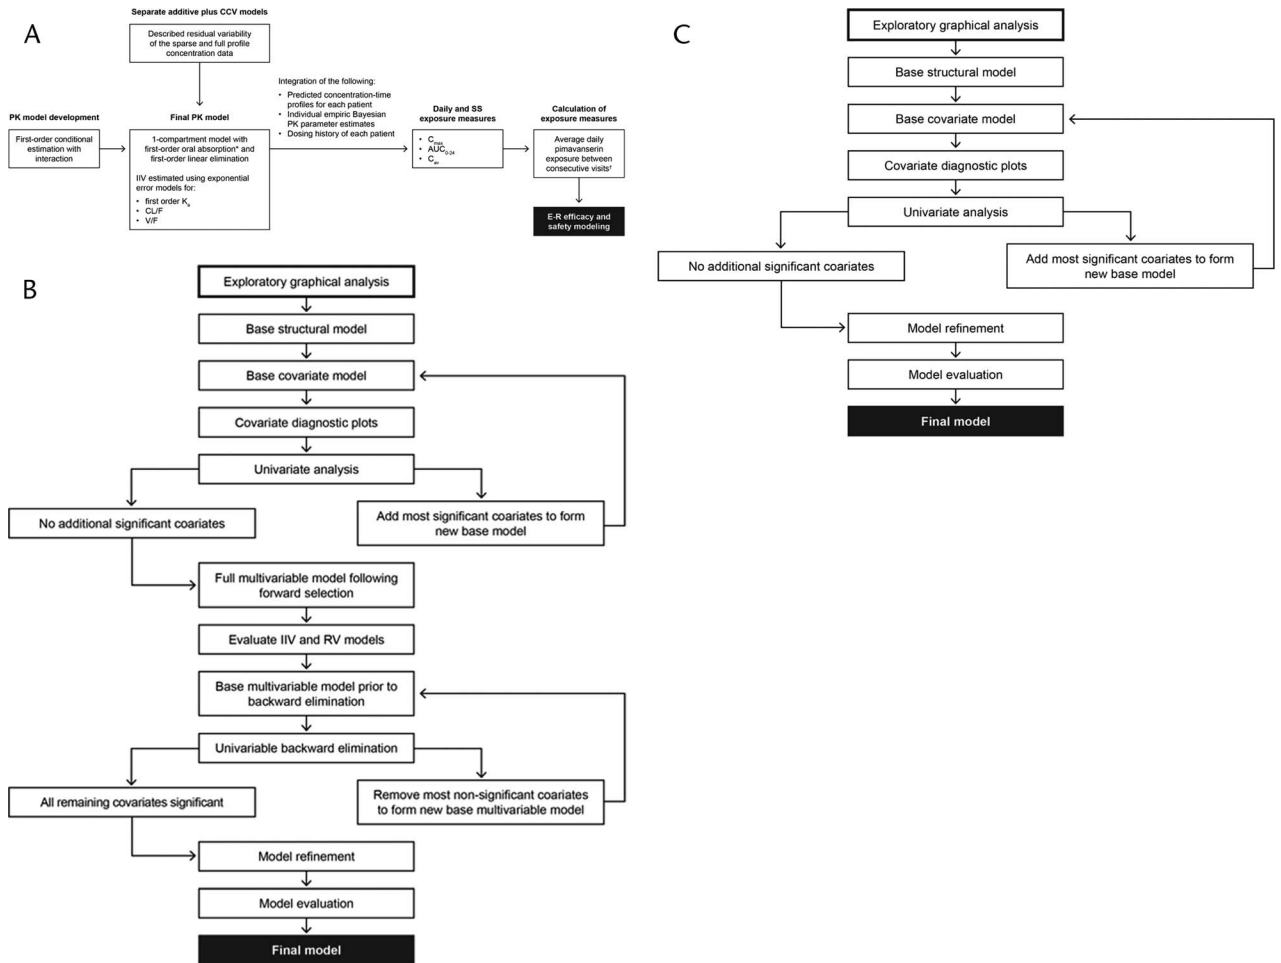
A

Separate additive plus CCV models

Described residual variability of the sparse and full profile concentration data

PK model development

First-order conditional estimation with interaction

Final PK model

1-compartment model with first-order oral absorption* and first-order linear elimination

IIV estimated using exponential error models for:
• first order $K_a$
• CL/F
• V/F

Integration of the following:
• Predicted concentration-time profiles for each patient
• Individual empiric Bayesian PK parameter estimates
• Dosing history of each patient

Daily and SS exposure measures

• $C_{max}$
• $AUC_{0-24}$
• $C_{av}$

Calculation of exposure measures

Average daily pimavanserin exposure between consecutive visits†

E-R efficacy and safety modeling

B

Exploratory graphical analysis

Base structural model

Base covariate model

Covariate diagnostic plots

Univariate analysis

No additional significant coariates

Add most significant coariates to form new base model

Full multivariable model following forward selection

Evaluate IIV and RV models

Base multivariable model prior to backward elimination

Univariable backward elimination

All remaining covariates significant

Remove most non-significant coariates to form new base multivariable model

Model refinement

Model evaluation

Final model

C

Exploratory graphical analysis

Base structural model

Base covariate model

Covariate diagnostic plots

Univariate analysis

No additional significant coariates

Add most significant coariates to form new base model

Model refinement

Model evaluation

Final model